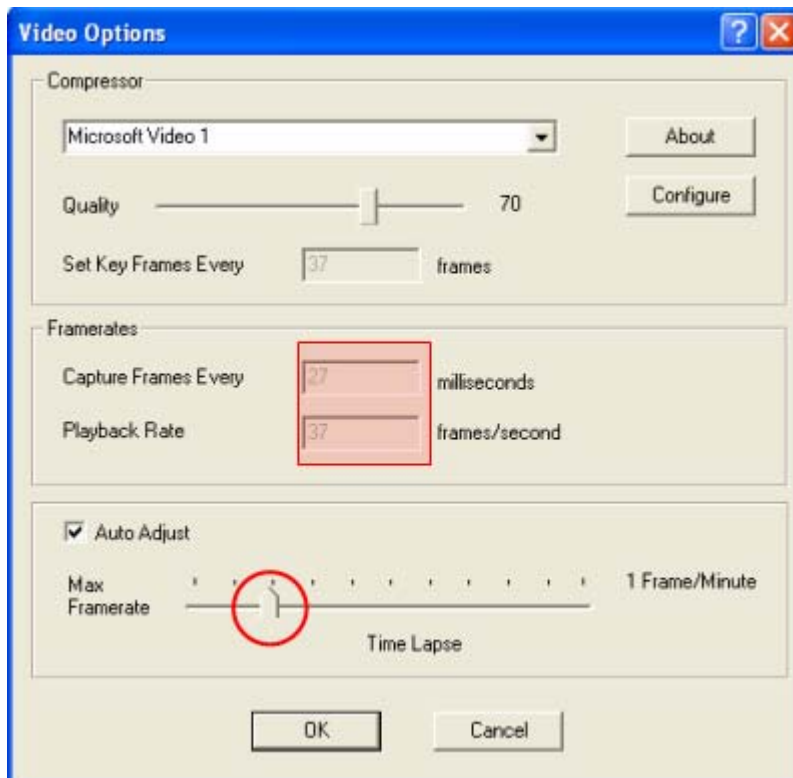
Video Options

?

X

Compressor

Microsoft Video 1

About

Quality

70

Configure

Set Key Frames Every

37

frames

Framerates

Capture Frames Every

27

milliseconds

Playback Rate

37

frames/second

Auto Adjust

Max Framerate

1 Frame/Minute

Time Lapse

OK

Cancel